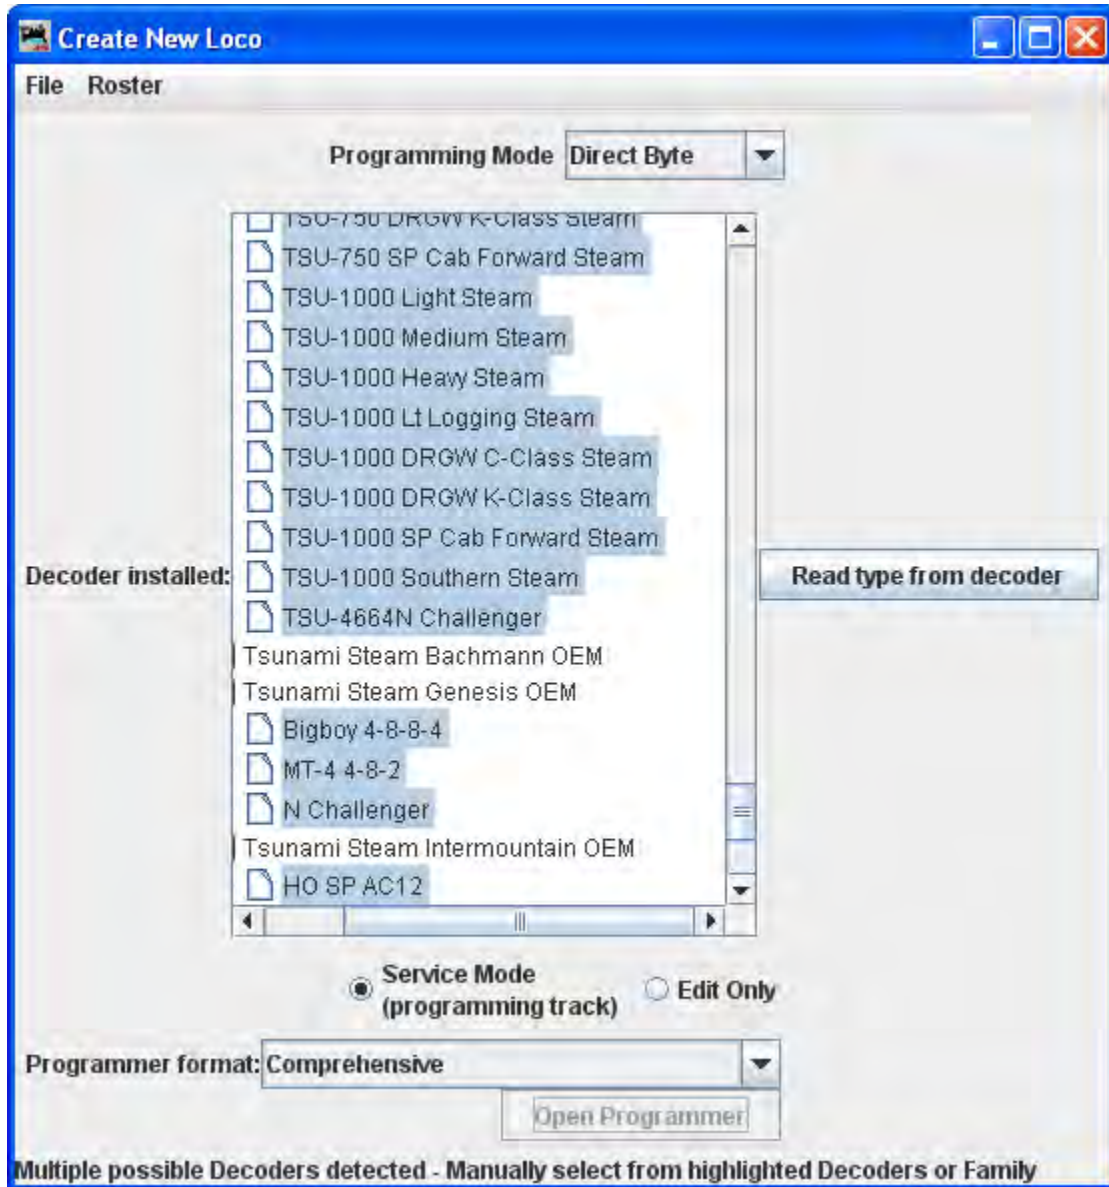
Create New Loco

File Roster

Programming Mode Direct Byte

TSU-750 DRGW K-Class Steam
TSU-750 SP Cab Forward Steam
TSU-1000 Light Steam
TSU-1000 Medium Steam
TSU-1000 Heavy Steam
TSU-1000 Lt Logging Steam
TSU-1000 DRGW C-Class Steam
TSU-1000 DRGW K-Class Steam
TSU-1000 SP Cab Forward Steam
TSU-1000 Southern Steam
TSU-4664N Challenger
Tsunami Steam Bachmann OEM
Tsunami Steam Genesis OEM
Bigboy 4-8-8-4
MT-4 4-8-2
N Challenger
Tsunami Steam Intermountain OEM
HO SP AC12

Decoder installed:

Read type from decoder

Service Mode (programming track)

Edit Only

Programmer format: Comprehensive

Open Programmer

Multiple possible Decoders detected - Manually select from highlighted Decoders or Family